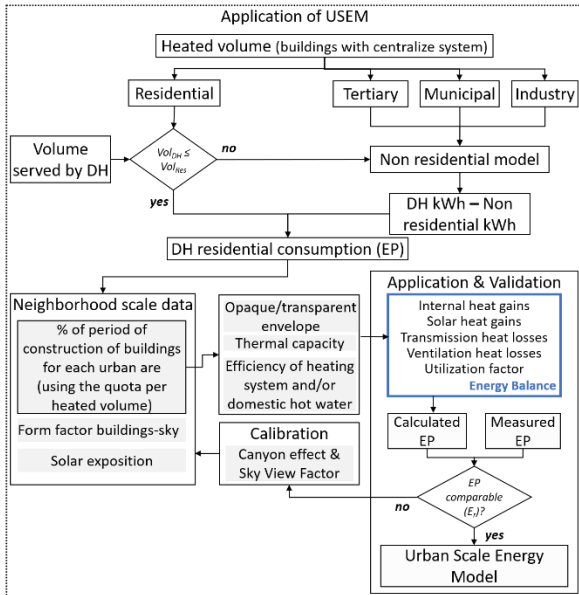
Application of USEM

Heated volume (buildings with centralize system)

Residential

Tertiary

Municipal

Industry

Volume served by DH

$Vol_{DH} \leq Vol_{Res}$

no

Non residential model

yes

DH kWh – Non residential kWh

DH residential consumption (EP)

Neighborhood scale data

% of period of construction of buildings for each urban are (using the quota per heated volume)

Form factor buildings-sky

Solar exposition

Opaque/transparent envelope

Thermal capacity

Efficiency of heating system and/or domestic hot water

Calibration

Canyon effect & Sky View Factor

Application & Validation

Internal heat gains
Solar heat gains
Transmission heat losses
Ventilation heat losses
Utilization factor

Energy Balance

Calculated EP

Measured EP

no

EP comparable ($E_r$)?

yes

Urban Scale Energy Model